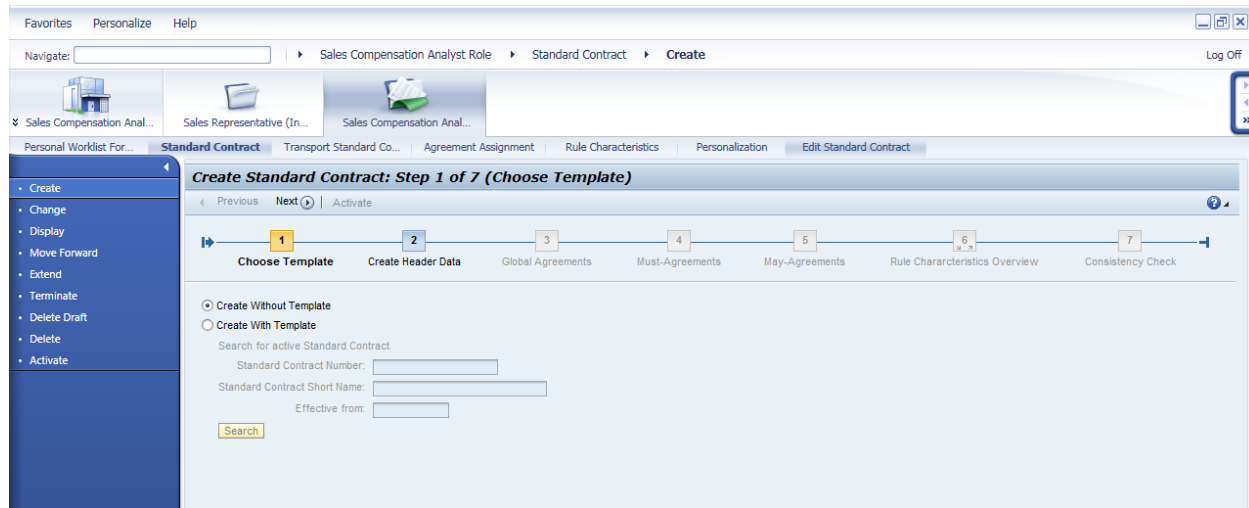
Favorites Personalize Help

Navigate: ▸ Sales Compensation Analyst Role ▸ Standard Contract ▸ Create

Log Off

Sales Compensation Anal... Sales Representative (In... Sales Compensation Anal...

Personal Worklist For... Standard Contract Transport Standard Co... Agreement Assignment Rule Characteristics Personalization Edit Standard Contract

• Create
• Change
• Display
• Move Forward
• Extend
• Terminate
• Delete Draft
• Delete
• Activate

Create Standard Contract: Step 1 of 7 (Choose Template)

Previous Next Activate

1 Choose Template
2 Create Header Data
3 Global Agreements
4 Must-Agreements
5 May-Agreements
6 Rule Chararcteristics Overview
7 Consistency Check

Create Without Template
Create With Template

Search for active Standard Contract

Standard Contract Number:

Standard Contract Short Name:

Effective from:

Search